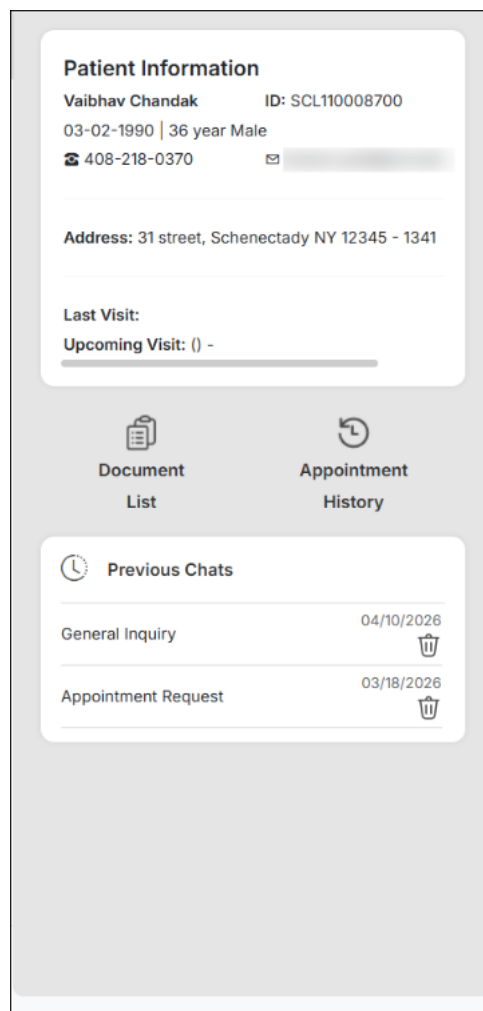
Patient Information

Vaibhav Chandak ID: SCL110008700

03-02-1990 | 36 year Male

408-218-0370 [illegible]

Address: 31 street, Schenectady NY 12345 - 1341

Last Visit:

Upcoming Visit: () -

Document List

Appointment History

Previous Chats

General Inquiry 04/10/2026

Appointment Request 03/18/2026